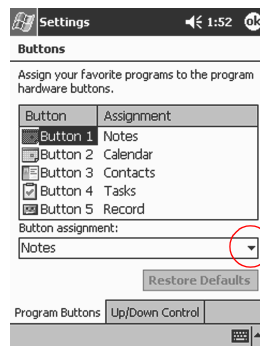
Settings 1:52 ok

Buttons

Assign your favorite programs to the program hardware buttons.

| Button | Assignment |
|---|---|
| Button 1 | Notes |
| Button 2 | Calendar |
| Button 3 | Contacts |
| Button 4 | Tasks |
| Button 5 | Record |

Button assignment:

Notes

Restore Defaults

Program Buttons | Up/Down Control